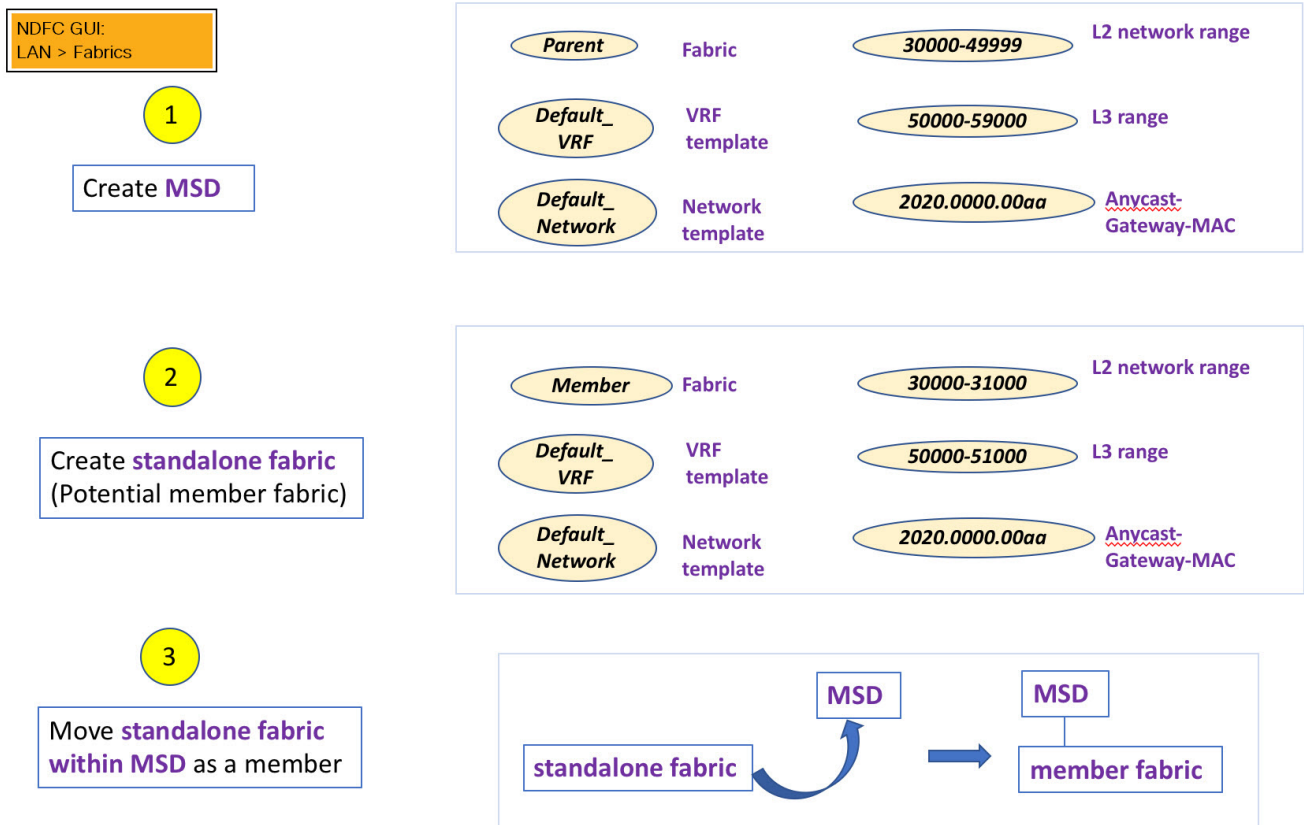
NDFC GUI:
LAN > Fabrics

1

Create MSD

Parent Fabric
30000-49999 L2 network range
Default_VRF VRF template
50000-59000 L3 range
Default_Network Network template
2020.0000.00aa Anycast-Gateway-MAC

2

Create standalone fabric (Potential member fabric)

Member Fabric
30000-31000 L2 network range
Default_VRF VRF template
50000-51000 L3 range
Default_Network Network template
2020.0000.00aa Anycast-Gateway-MAC

3

Move standalone fabric within MSD as a member

MSD
standalone fabric
MSD
member fabric